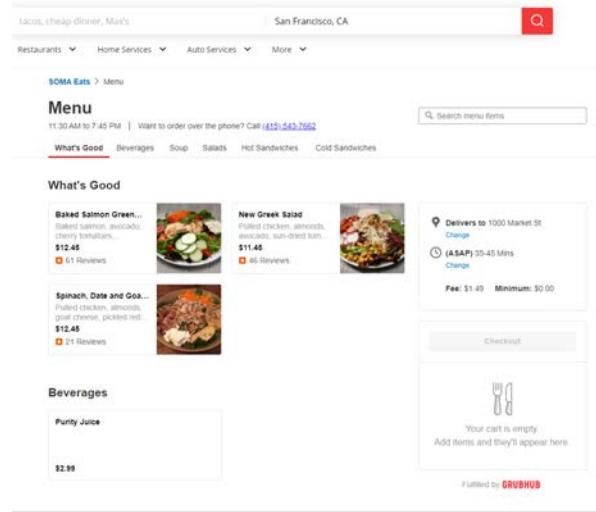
tacos, cheap dinner, Max's

San Francisco, CA

Restaurants Home Services Auto Services More

SOMA Eats > Menu

Menu

11:30 AM to 7:45 PM | Want to order over the phone? Call (415) 543-7662

Search menu items

What's Good Beverages Soup Salads Hot Sandwiches Cold Sandwiches

What's Good

Baked Salmon Green...
Baked salmon, avocado, cherry tomatoes,...
$12.45
61 Reviews

New Greek Salad
Pulled chicken, almonds, avocado, sun-dried tom...
$11.45
46 Reviews

Spinach, Date and Goa...
Pulled chicken, almonds, goat cheese, pickled red...
$12.45
21 Reviews

Delivers to 1000 Market St
Change

(ASAP) 35-45 Mins
Change

Fee: $1.49 Minimum: $0.00

Checkout

Your cart is empty.
Add items and they'll appear here.

Fulfilled by GRUBHUB

Beverages

Purity Juice

$2.99